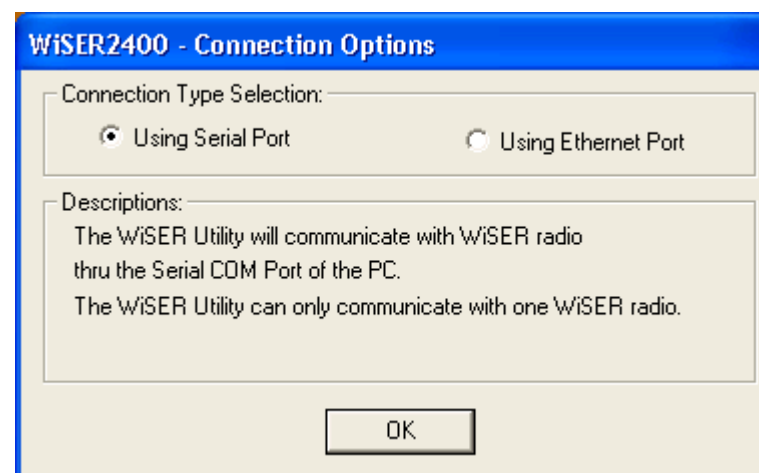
WiSER2400 - Connection Options

Connection Type Selection:

Using Serial Port

Using Ethernet Port

Descriptions:

The WiSER Utility will communicate with WiSER radio thru the Serial COM Port of the PC.
The WiSER Utility can only communicate with one WiSER radio.

OK